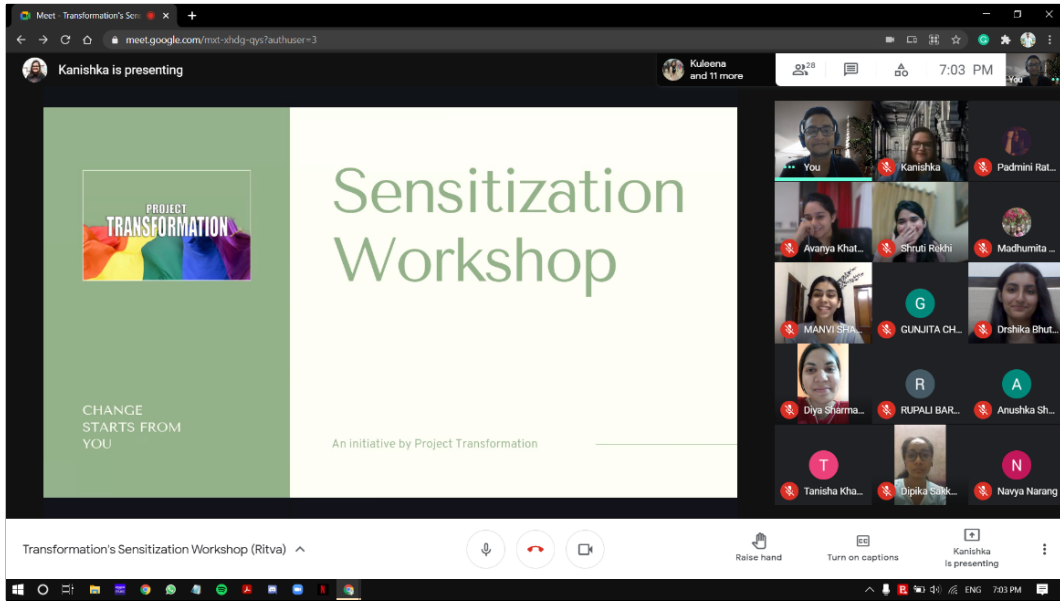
Meet - Transformation's Sen

meet.google.com/mxt-xhdg-qys?authuser=3

Kanishka is presenting

Kuleena and 11 more

28

7:03 PM

You

PROJECT TRANSFORMATION

Sensitization Workshop

CHANGE STARTS FROM YOU

An initiative by Project Transformation

You

Kanishka

Padmini Rat...

Avanya Khat...

Shruti Rekhi

Madhumita ...

MANVI SHA...

G

GUNJITA CH...

Drshika Bhut...

Diya Sharma...

R

RUPALI BAR...

A

Anushka Sh...

T

Tanisha Kha...

Dipika Sakk...

N

Navya Narang

Transformation's Sensitization Workshop (Ritva)

Raise hand

Turn on captions

Kanishka is presenting

ENG 7:03 PM